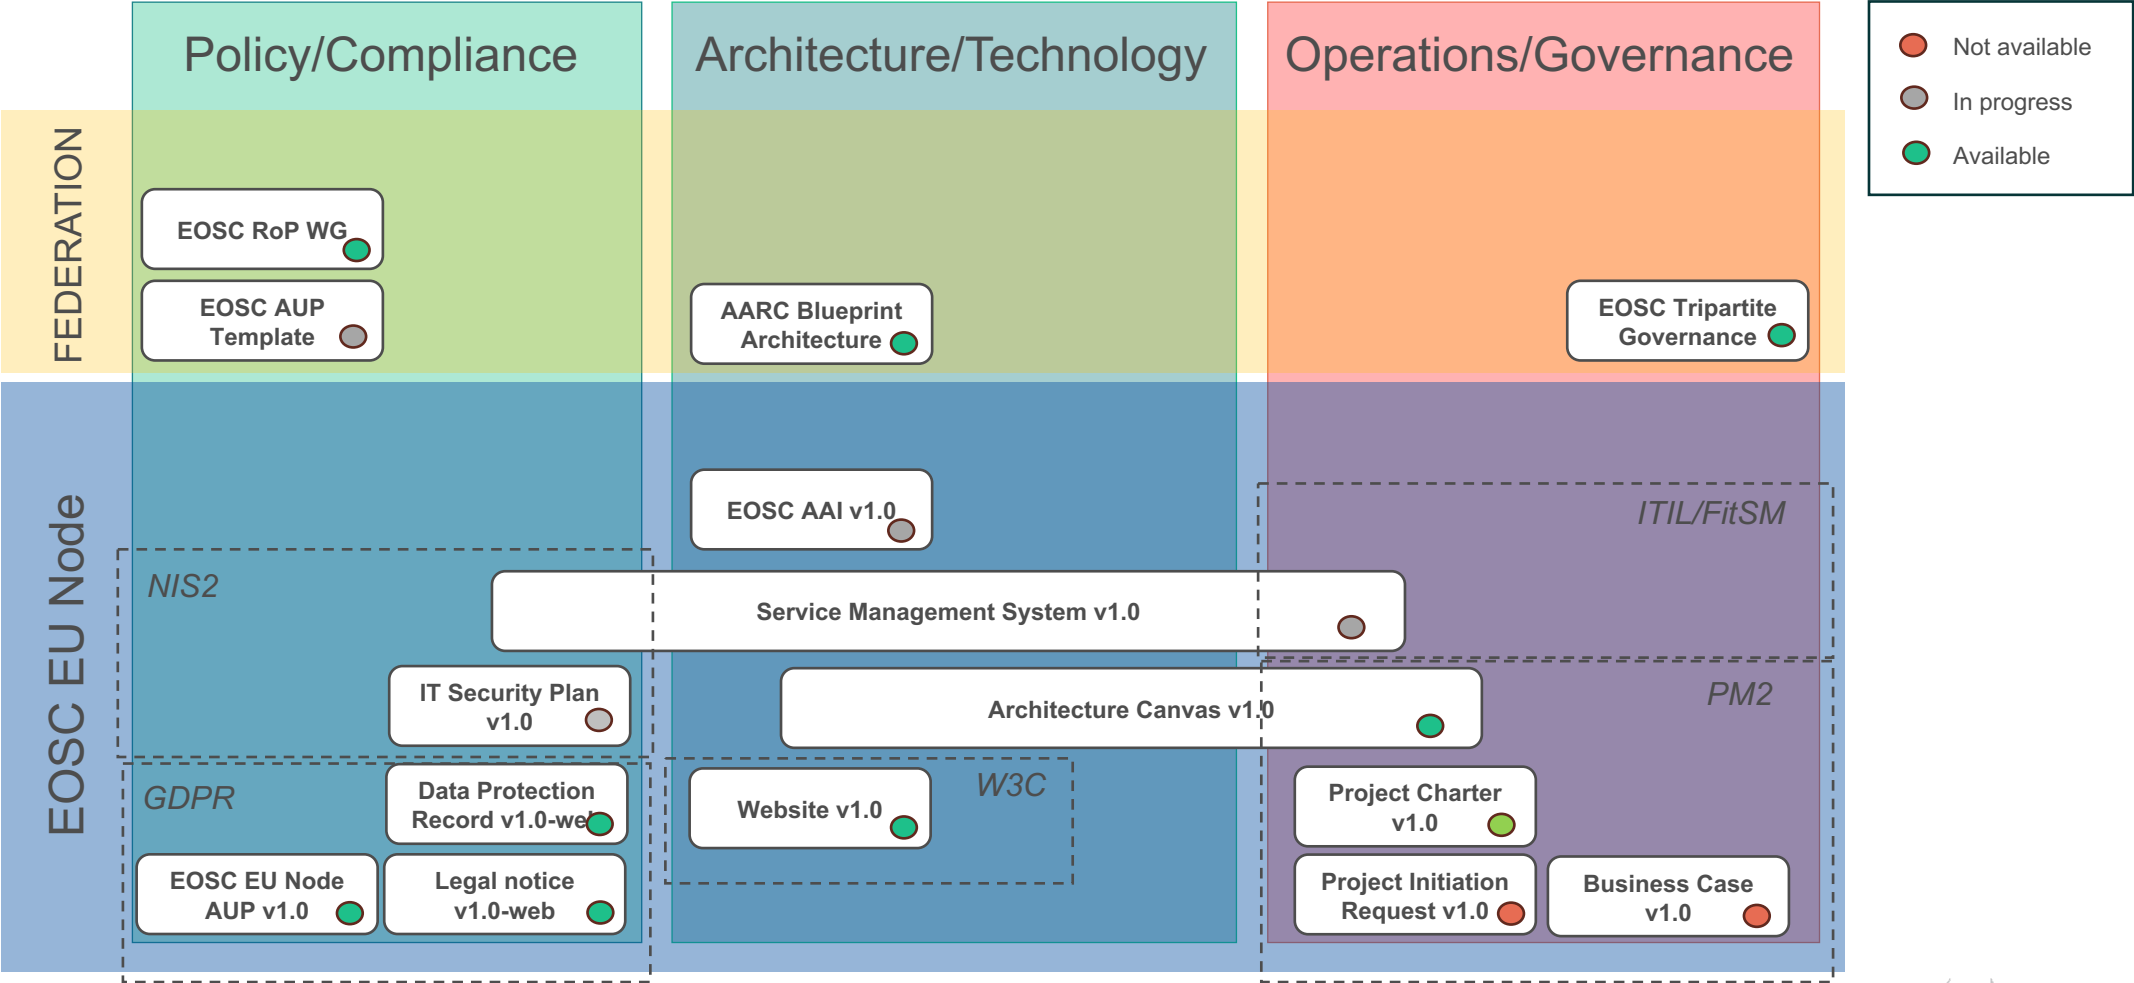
Policy/Compliance

Architecture/Technology

Operations/Governance

Not available

In progress

Available

FEDERATION

EOSC RoP WG

EOSC AUP Template

AARC Blueprint Architecture

EOSC Tripartite Governance

EOSC EU Node

EOSC AAI v1.0

ITIL/FitSM

NIS2

Service Management System v1.0

IT Security Plan v1.0

Architecture Canvas v1.0

PM2

GDPR

Data Protection Record v1.0-web

Website v1.0

W3C

Project Charter v1.0

EOSC EU Node AUP v1.0

Legal notice v1.0-web

Project Initiation Request v1.0

Business Case v1.0